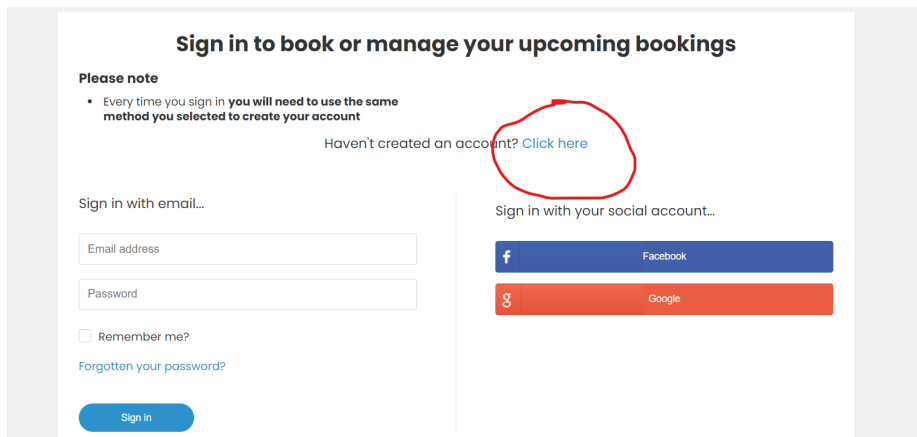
Sign in to book or manage your upcoming bookings

Please note

- Every time you sign in **you will need to use the same method you selected to create your account**

Haven't created an account? Click here

Sign in with email...

Email address

Password

Remember me?

Forgotten your password?

Sign in

Sign in with your social account...

f Facebook

g Google